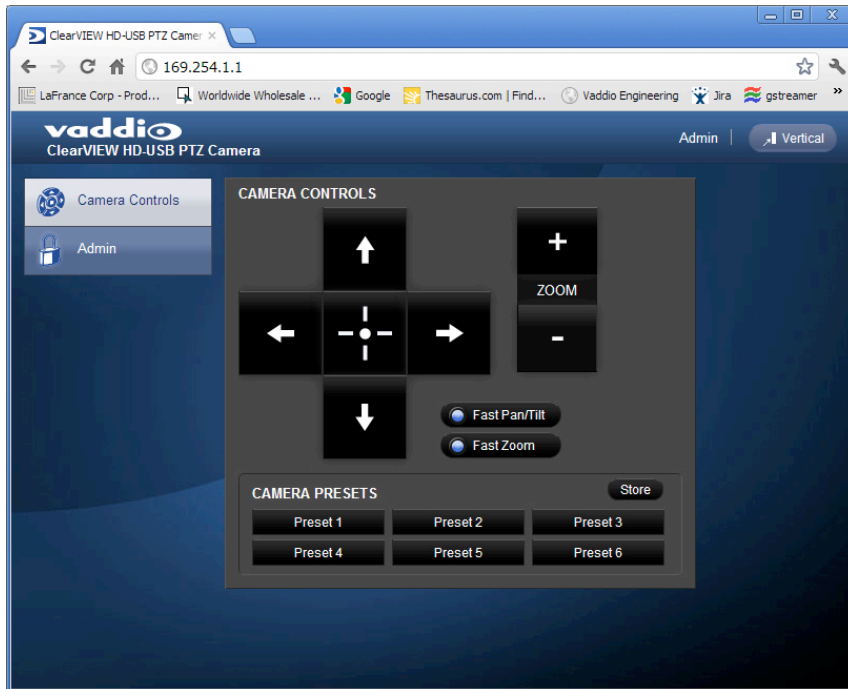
ClearVIEW HD-USB PTZ Camer ×

169.254.1.1

LaFrance Corp - Prod... Worldwide Wholesale ... Google Thesaurus.com | Find... Vaddio Engineering Jira gstreamer »

vaddio
ClearVIEW HD-USB PTZ Camera

Admin | Vertical

Camera Controls

Admin

CAMERA CONTROLS

+
ZOOM
-

Fast Pan/Tilt
Fast Zoom

CAMERA PRESETS
Store

| Preset 1 | Preset 2 | Preset 3 |
|---|---|---|
| Preset 4 | Preset 5 | Preset 6 |